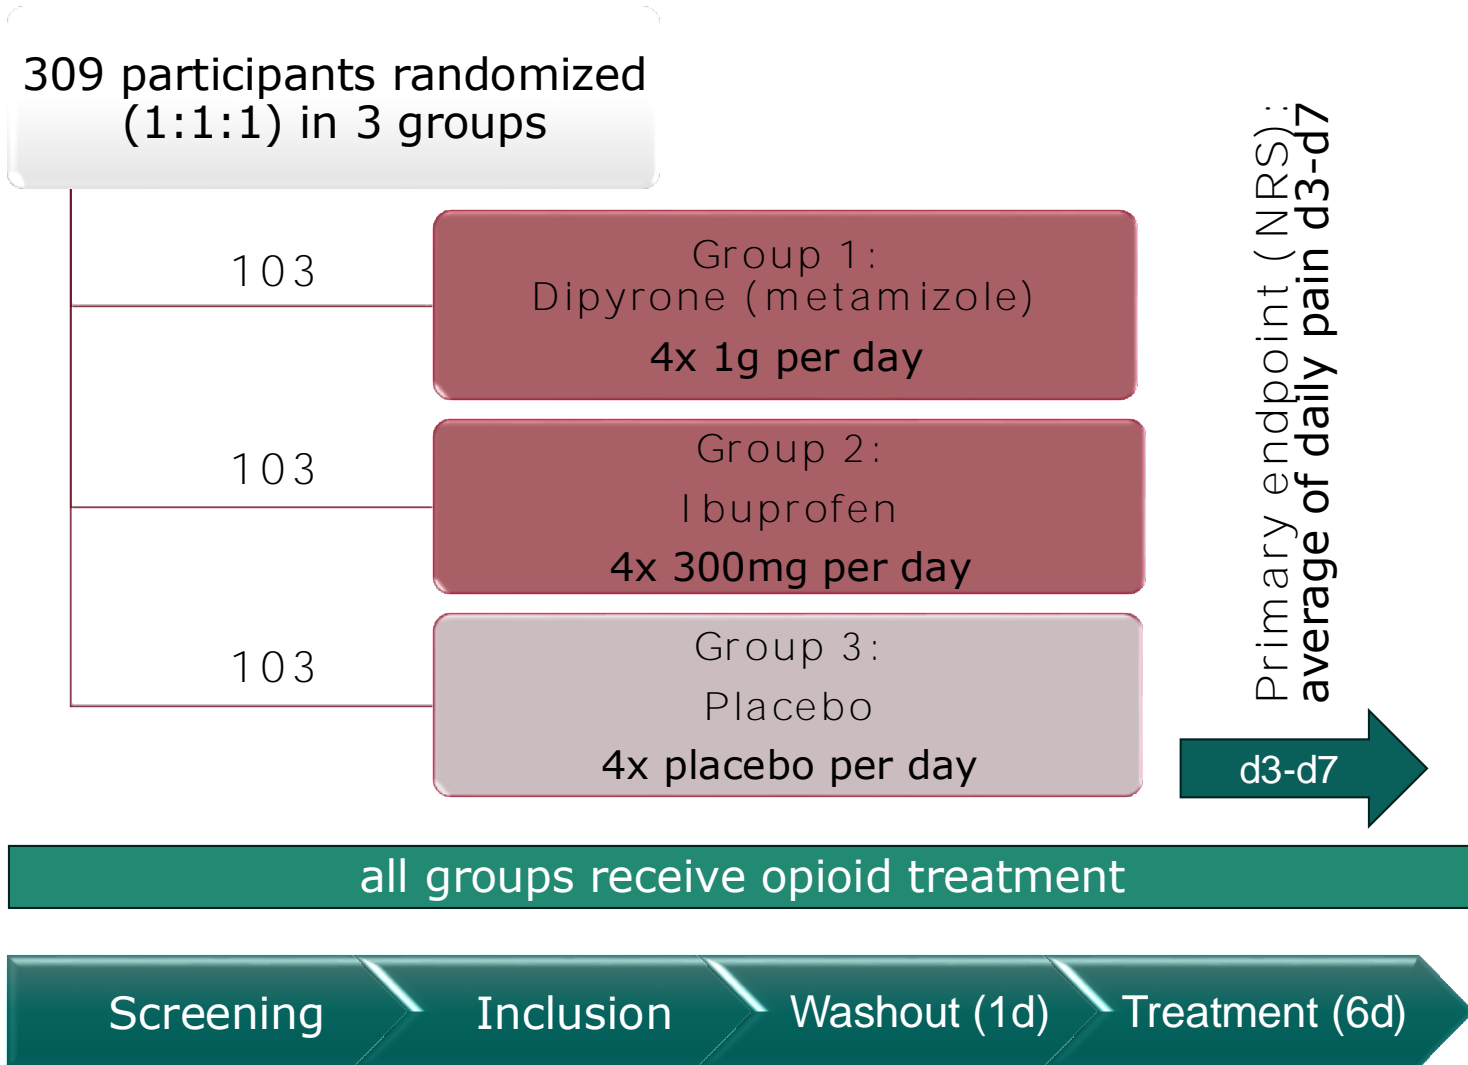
309 participants randomized (1:1:1) in 3 groups

103

Group 1:
Dipyrone (metamizole)
4x 1g per day

103

Group 2:
Ibuprofen
4x 300mg per day

103

Group 3:
Placebo
4x placebo per day

Primary endpoint (NRS):
average of daily pain d3-d7

d3-d7

all groups receive opioid treatment

Screening

Inclusion

Washout (1d)

Treatment (6d)